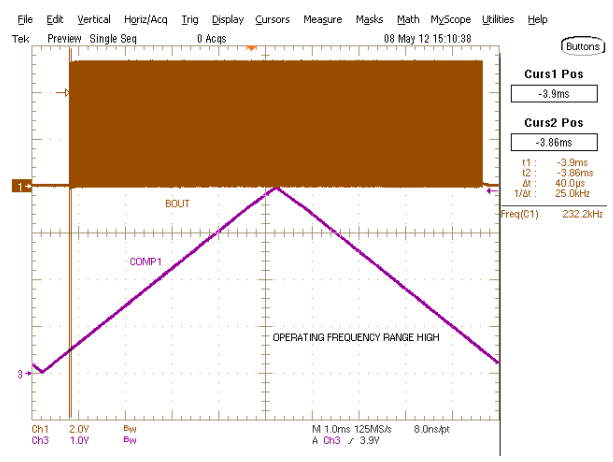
File Edit Vertical Horiz/Acq Trig Display Cursors Measure Masks Math MyScope Utilities Help

Tek Preview Single Seq 0 Acqs 08 May 12 15:10:38

Buttons

Curs1 Pos
-3.9ms

Curs2 Pos
-3.86ms

t1 : -3.9ms
t2 : -3.86ms
Δt : 40.0μs
1/Δt : 25.0kHz

Freq(C1) 232.2kHz

1

BOUT

COMP1

OPERATING FREQUENCY RANGE HIGH

3

Ch1 2.0V Bw
Ch3 1.0V Bw

M 1.0ms 125MS/s 8.0ns/pt
A Ch3 ∕ 3.9V